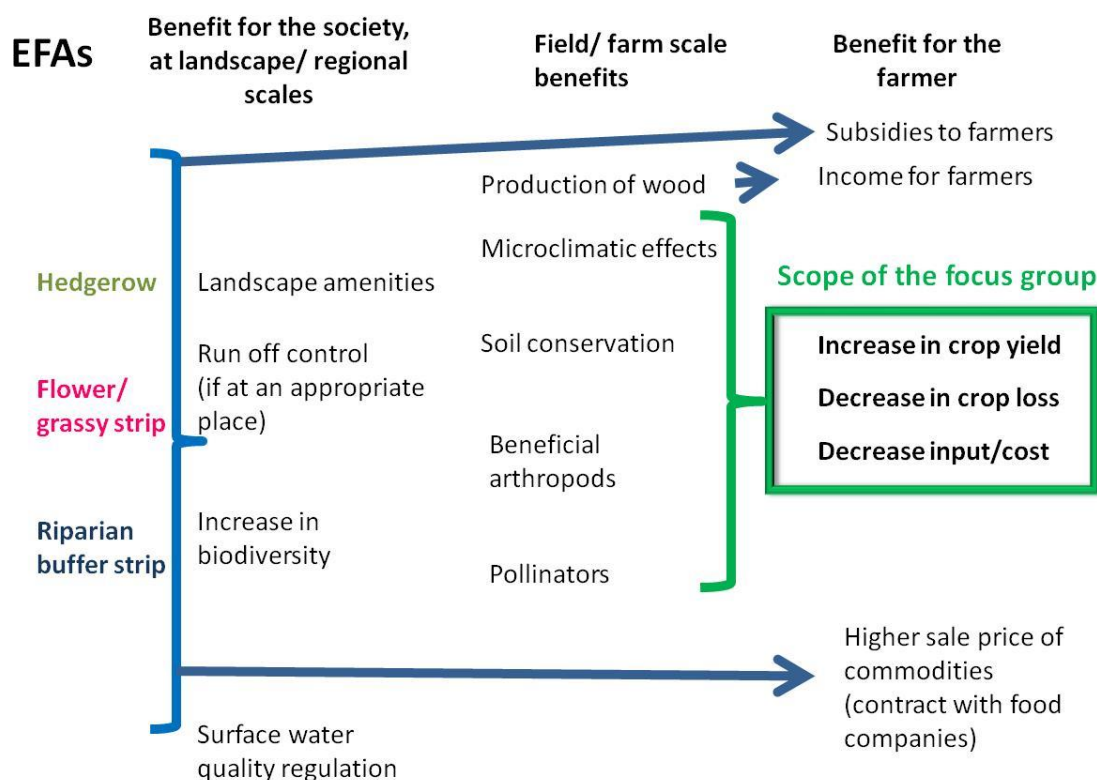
EFAs

Benefit for the society, at landscape/ regional scales

Field/ farm scale benefits

Benefit for the farmer

Subsidies to farmers

Production of wood

Income for farmers

Microclimatic effects

Hedgerow

Landscape amenities

Scope of the focus group

Run off control (if at an appropriate place)

Soil conservation

Increase in crop yield

Flower/ grassy strip

Decrease in crop loss

Beneficial arthropods

Decrease input/cost

Riparian buffer strip

Increase in biodiversity

Pollinators

Higher sale price of commodities (contract with food companies)

Surface water quality regulation